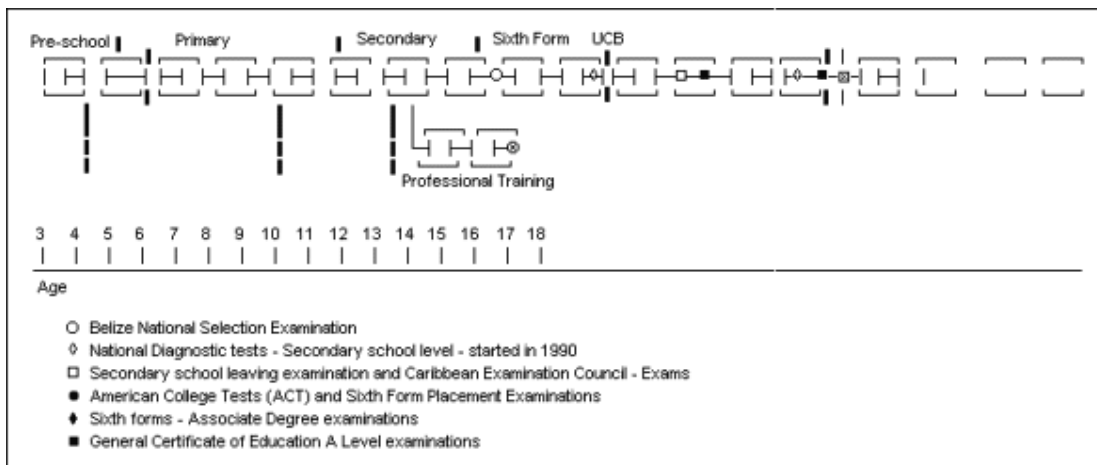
Pre-school Primary Secondary Sixth Form UCB

Professional Training

3 4 5 6 7 8 9 10 11 12 13 14 15 16 17 18

Age

○ Belize National Selection Examination
◊ National Diagnostic tests - Secondary school level - started in 1990
□ Secondary school leaving examination and Caribbean Examination Council - Exams
● American College Tests (ACT) and Sixth Form Placement Examinations
♦ Sixth forms - Associate Degree examinations
■ General Certificate of Education A Level examinations